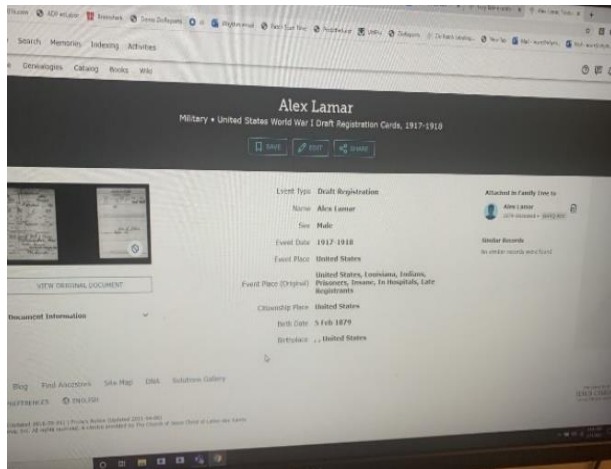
Search Memories Indexing Activities

Genealogies Catalog Books Wiki

Alex Lamar

Military • United States World War I Draft Registration Cards, 1917-1918

SAVE EDIT SHARE

VIEW ORIGINAL DOCUMENT

Document Information

Event Type Draft Registration

Name Alex Lamar

Sex Male

Event Date 1917-1918

Event Place United States

Event Place (Original) United States, Louisiana, Indians, Prisoners, Insane, In Hospitals, Late Registrants

Citizenship Place United States

Birth Date 5 Feb 1879

Birthplace , , United States

Attached in Family Tree to

Alex Lamar

Similar Records

No similar records were found

Blog Find Ancestors Site Map DNA Solutions Gallery

PREFERENCES ENGLISH

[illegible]